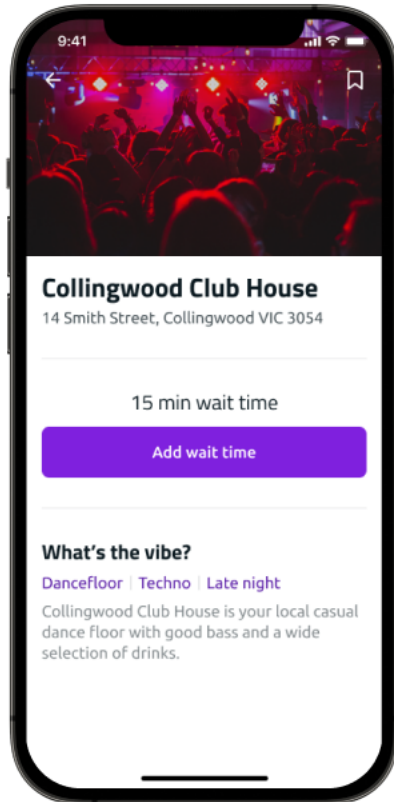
9:41

Collingwood Club House
14 Smith Street, Collingwood VIC 3054

15 min wait time

Add wait time

What's the vibe?

Dancefloor | Techno | Late night

Collingwood Club House is your local casual dance floor with good bass and a wide selection of drinks.